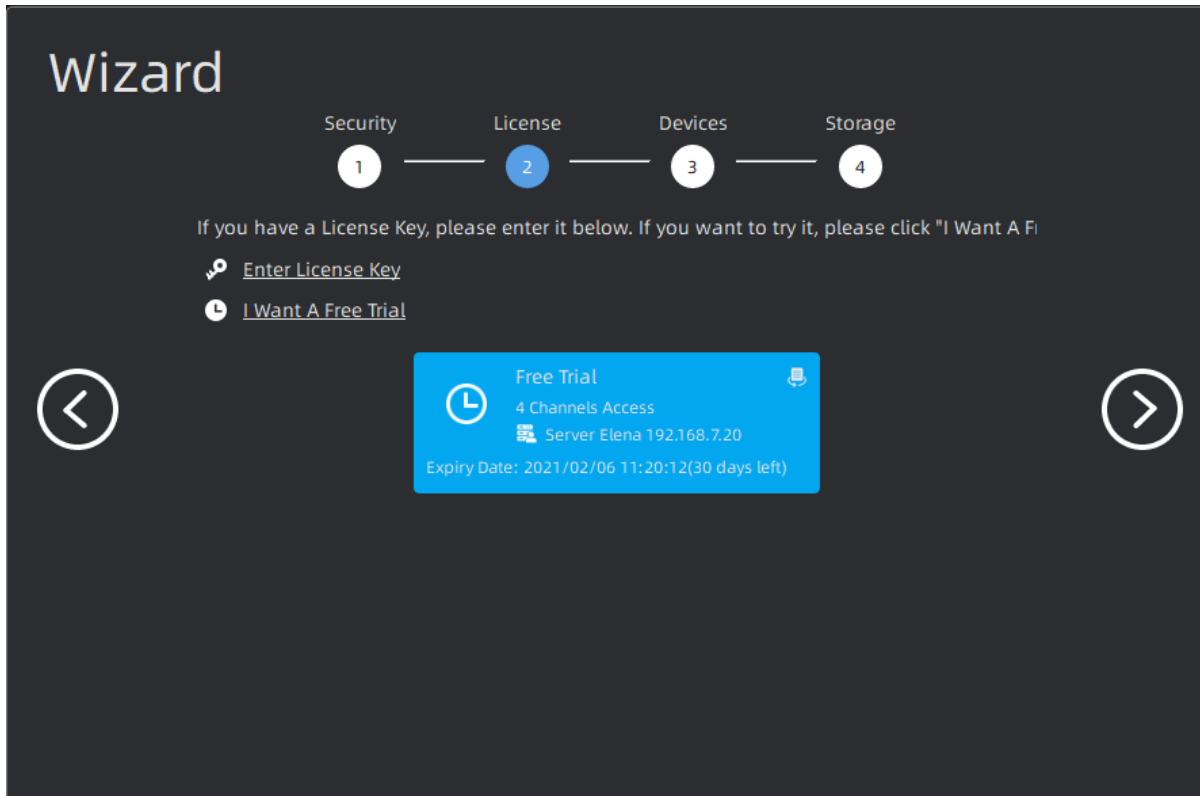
Wizard

Security
1

License
2

Devices
3

Storage
4

If you have a License Key, please enter it below. If you want to try it, please click "I Want A F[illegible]

Enter License Key

I Want A Free Trial

Free Trial
4 Channels Access
Server Elena 192.168.7.20
Expiry Date: 2021/02/06 11:20:12(30 days left)